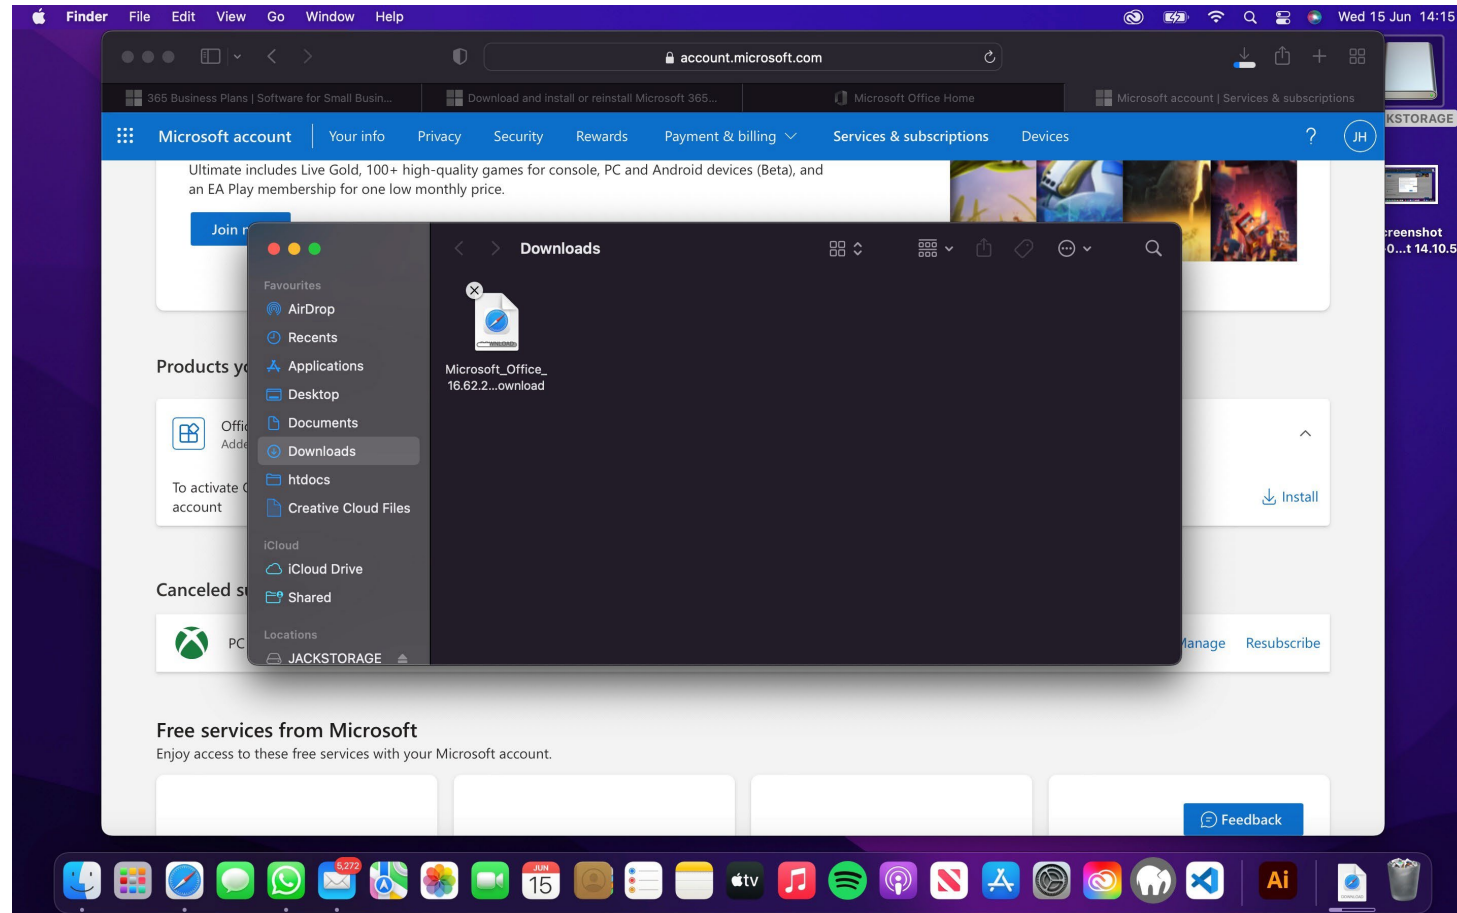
Finder File Edit View Go Window Help

Wed 15 Jun 14:15

account.microsoft.com

365 Business Plans | Software for Small Busin...
Download and install or reinstall Microsoft 365...
Microsoft Office Home
Microsoft account | Services & subscriptions

Microsoft account Your info Privacy Security Rewards Payment & billing Services & subscriptions Devices ? JH

Ultimate includes Live Gold, 100+ high-quality games for console, PC and Android devices (Beta), and an EA Play membership for one low monthly price.

Join n

Products y

Offic
Adde

To activate account

Install

Canceled s

PC

anage Resubscribe

Free services from Microsoft
Enjoy access to these free services with your Microsoft account.

Feedback

KSTORAGE

reenshot
0...t 14.10.5

Downloads

Favourites
AirDrop
Recents
Applications
Desktop
Documents
Downloads
htdocs
Creative Cloud Files
iCloud
iCloud Drive
Shared
Locations
JACKSTORAGE

Microsoft_Office_16.62.2...ownload

5,272
JUN 15
tv
Ai